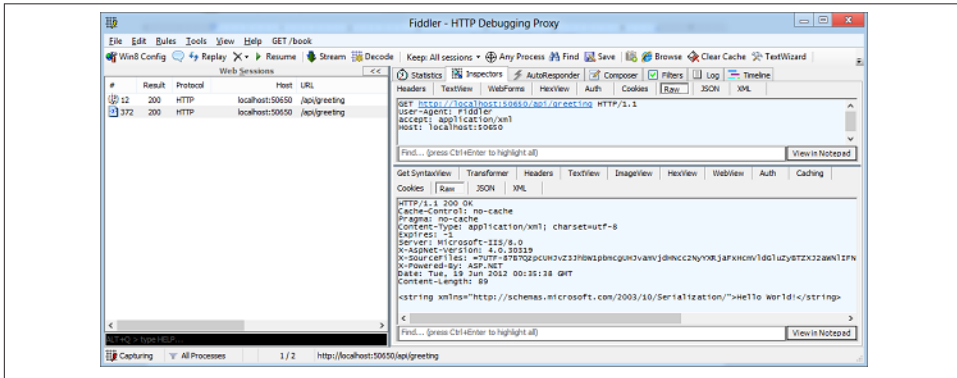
Fiddler - HTTP Debugging Proxy

File Edit Rules Tools View Help GET /book

Win8 Config Replay X ▸ Resume Stream Decode Keep: All sessions ▾ Any Process Find Save Browse Clear Cache TextWizard

Web Sessions <<

| # | Result | Protocol | Host | URL |
|---|---|---|---|---|
| 12 | 200 | HTTP | localhost:50650 | /api/greeting |
| 372 | 200 | HTTP | localhost:50650 | /api/greeting |

Statistics Inspectors AutoResponder Composer Filters Log Timeline

Headers TextView WebForms HexView Auth Cookies Raw JSON XML

GET http://localhost:50650/api/greeting HTTP/1.1
User-Agent: Fiddler
accept: application/xml
Host: localhost:50650

Find... (press Ctrl+Enter to highlight all) View in Notepad

Get SyntaxView Transformer Headers TextView ImageView HexView WebView Auth Caching Cookies Raw JSON XML

HTTP/1.1 200 OK
Cache-Control: no-cache
Pragma: no-cache
Content-Type: application/xml; charset=utf-8
Expires: -1
Server: Microsoft-IIS/8.0
X-AspNet-Version: 4.0.30319
X-SourceFiles: =?UTF-8?B?QzpcUHJvamVjdHNcTW9iaWxlRGV2ZWxvcG1lbnRcV2ViQVBJXFdlYkFwaVxhcGlcZ3JlZXRpbmc=?=
X-Powered-By: ASP.NET
Date: Tue, 19 Jun 2012 00:35:38 GMT
Content-Length: 89

<string xmlns="http://schemas.microsoft.com/2003/10/Serialization/">Hello World!</string>

Find... (press Ctrl+Enter to highlight all) View in Notepad

ALT+Q > type HELP...

Capturing All Processes 1 / 2 http://localhost:50650/api/greeting